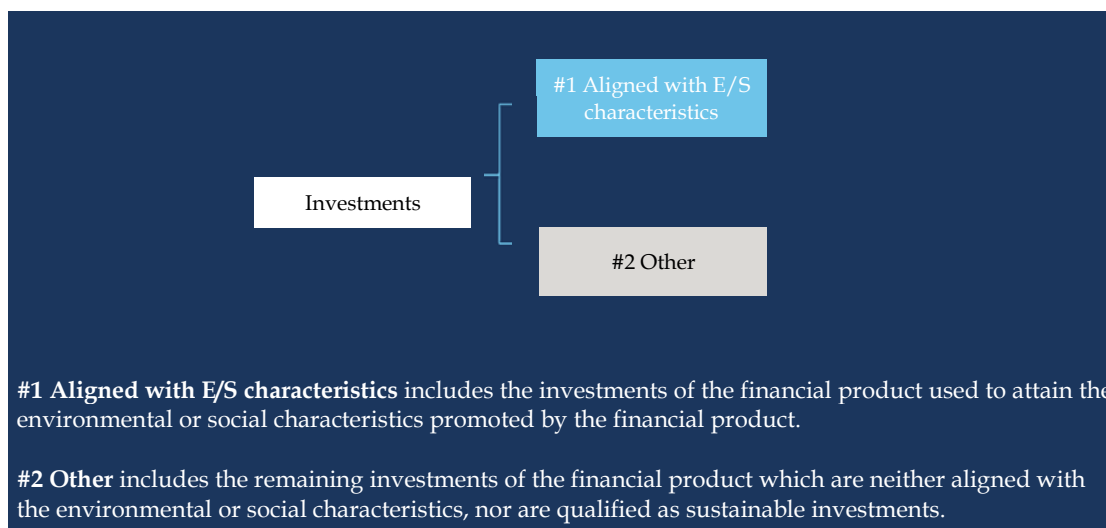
#1 Aligned with E/S characteristics

Investments

#2 Other

**#1 Aligned with E/S characteristics** includes the investments of the financial product used to attain the environmental or social characteristics promoted by the financial product.

**#2 Other** includes the remaining investments of the financial product which are neither aligned with the environmental or social characteristics, nor are qualified as sustainable investments.